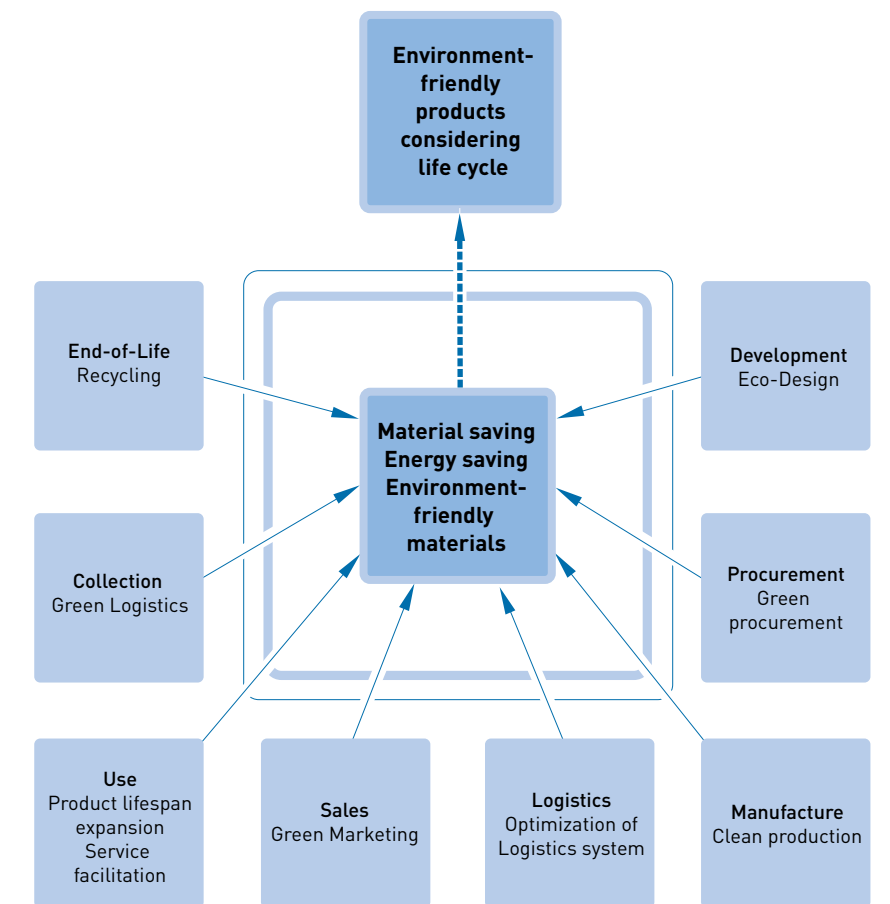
Environment-friendly products considering life cycle

End-of-Life
Recycling

Development
Eco-Design

Material saving
Energy saving
Environment-friendly materials

Collection
Green Logistics

Procurement
Green procurement

Use
Product lifespan expansion
Service facilitation

Sales
Green Marketing

Logistics
Optimization of Logistics system

Manufacture
Clean production